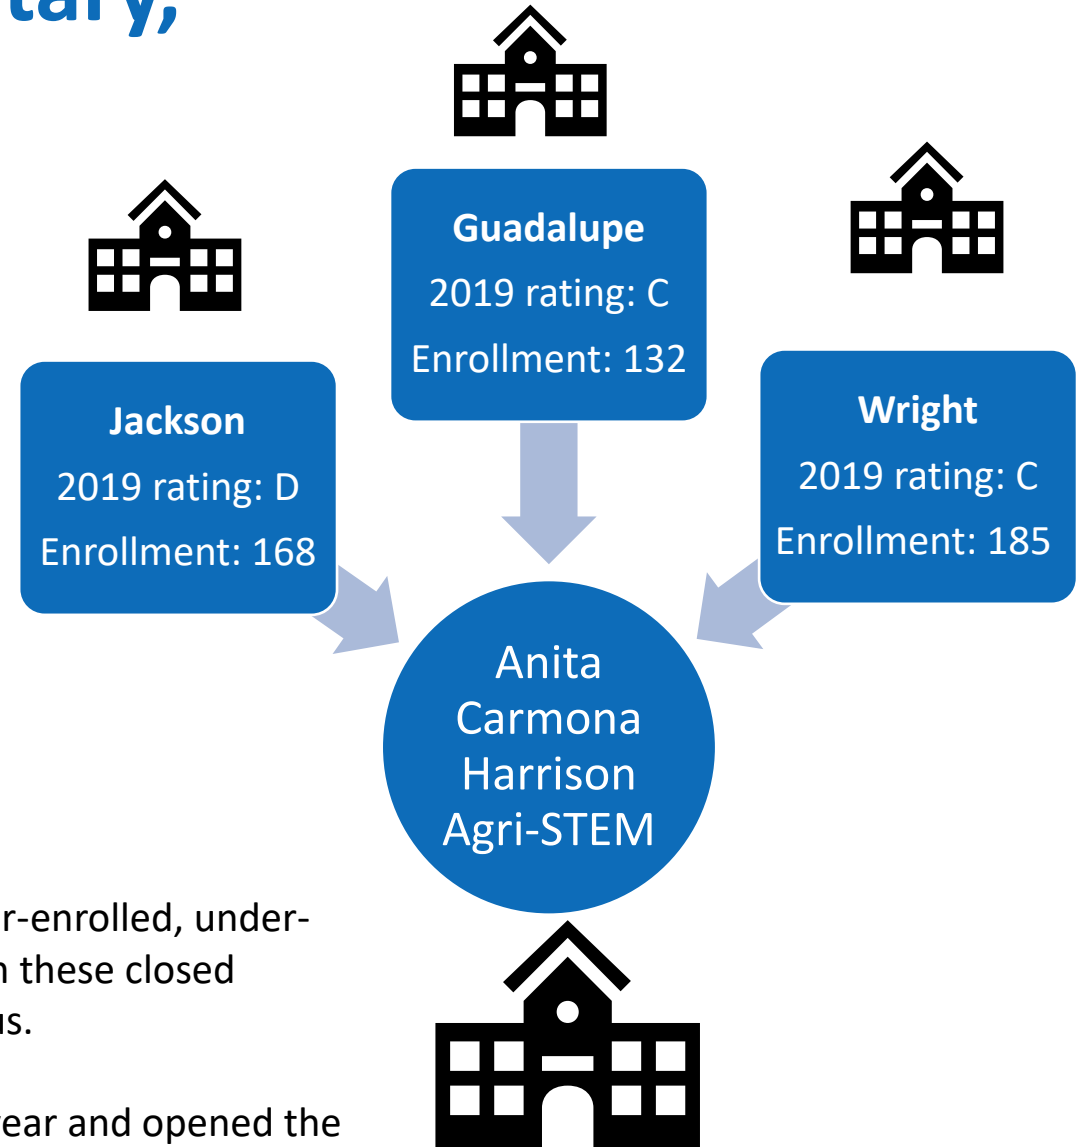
tary,

Guadalupe
2019 rating: C
Enrollment: 132

Jackson
2019 rating: D
Enrollment: 168

Wright
2019 rating: C
Enrollment: 185

Anita Carmona Harrison Agri-STEM

r-enrolled, under-
n these closed
us.

ear and opened the